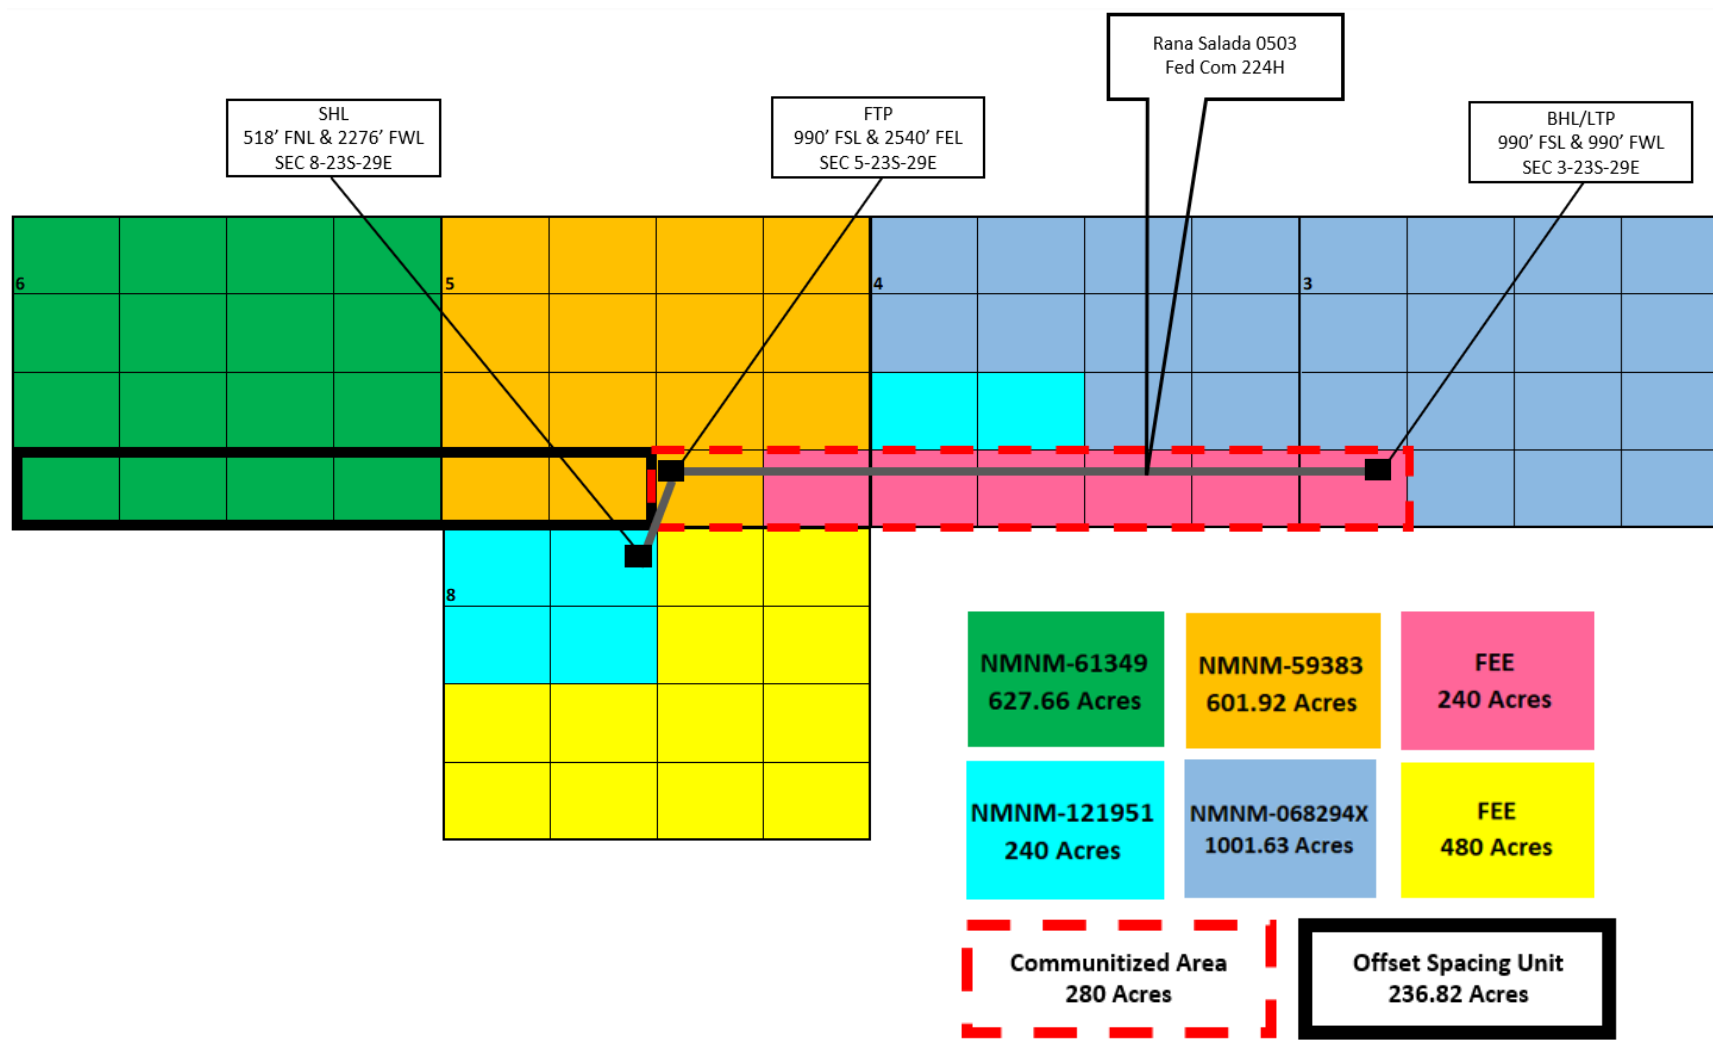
Rana Salada 0503
Fed Com 224H

SHL
518' FNL & 2276' FWL
SEC 8-23S-29E

FTP
990' FSL & 2540' FEL
SEC 5-23S-29E

BHL/LTP
990' FSL & 990' FWL
SEC 3-23S-29E

6

5

4

3

8

NMNM-61349
627.66 Acres

NMNM-59383
601.92 Acres

FEE
240 Acres

NMNM-121951
240 Acres

NMNM-068294X
1001.63 Acres

FEE
480 Acres

Communitized Area
280 Acres

Offset Spacing Unit
236.82 Acres